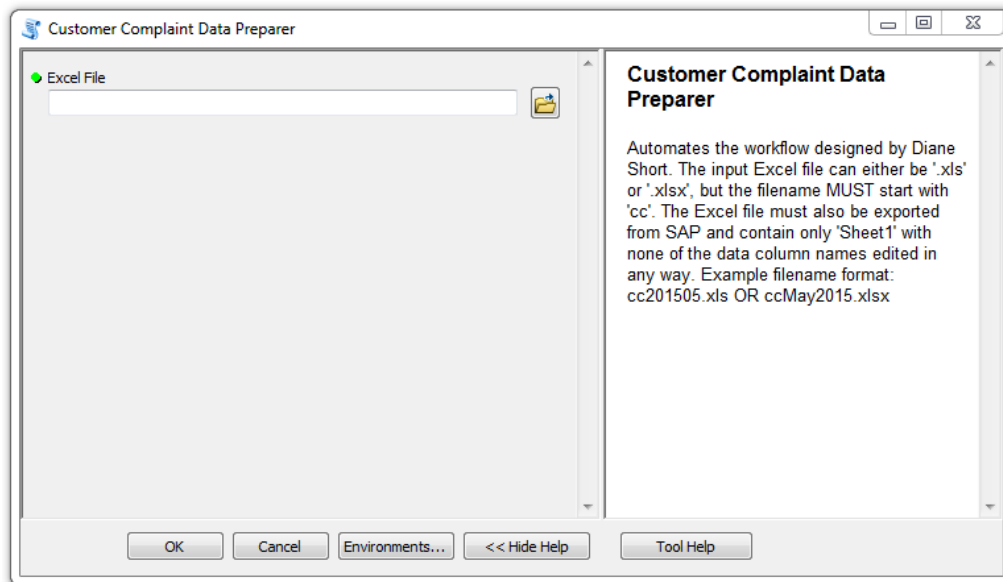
Customer Complaint Data Preparer

Excel File

Customer Complaint Data Preparer

Automates the workflow designed by Diane Short. The input Excel file can either be '.xls' or '.xlsx', but the filename MUST start with 'cc'. The Excel file must also be exported from SAP and contain only 'Sheet1' with none of the data column names edited in any way. Example filename format: cc201505.xls OR ccMay2015.xlsx

OK Cancel Environments... << Hide Help Tool Help